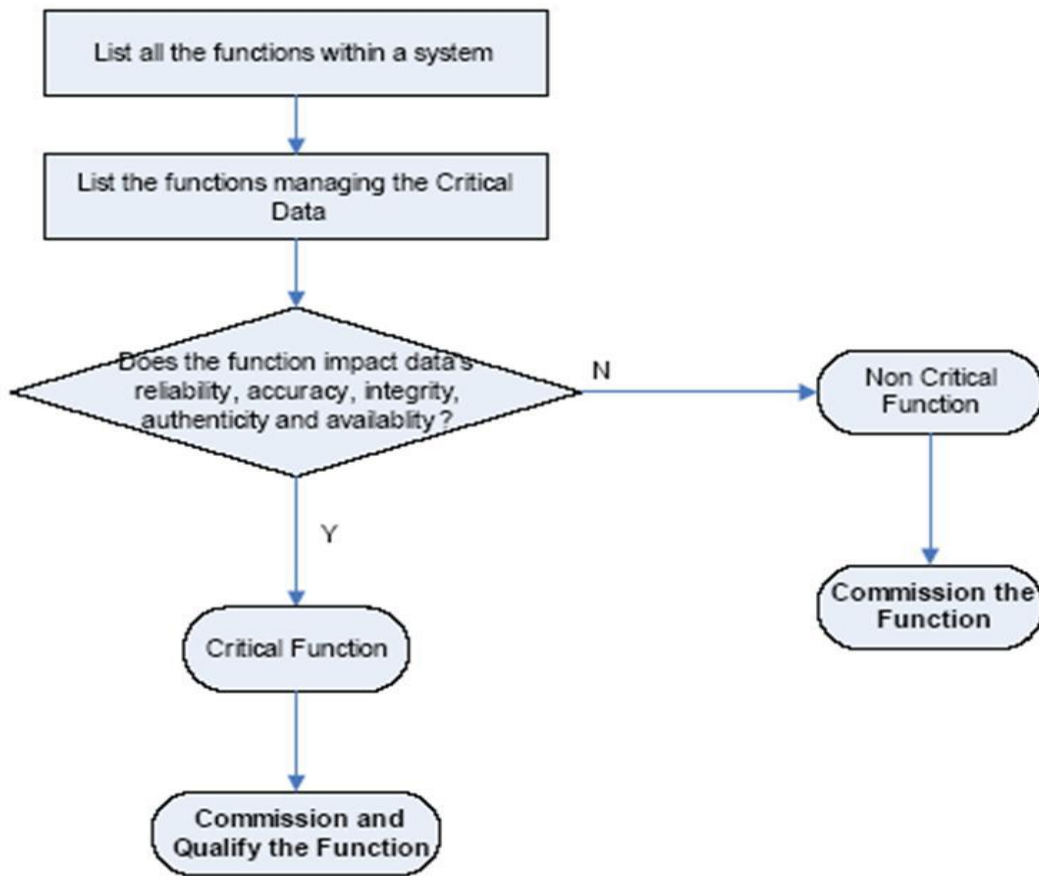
List all the functions within a system

List the functions managing the Critical Data

Does the function impact data's reliability, accuracy, integrity, authenticity and availablity ?

N

Non Critical Function

Commission the Function

Y

Critical Function

Commission and Qualify the Function